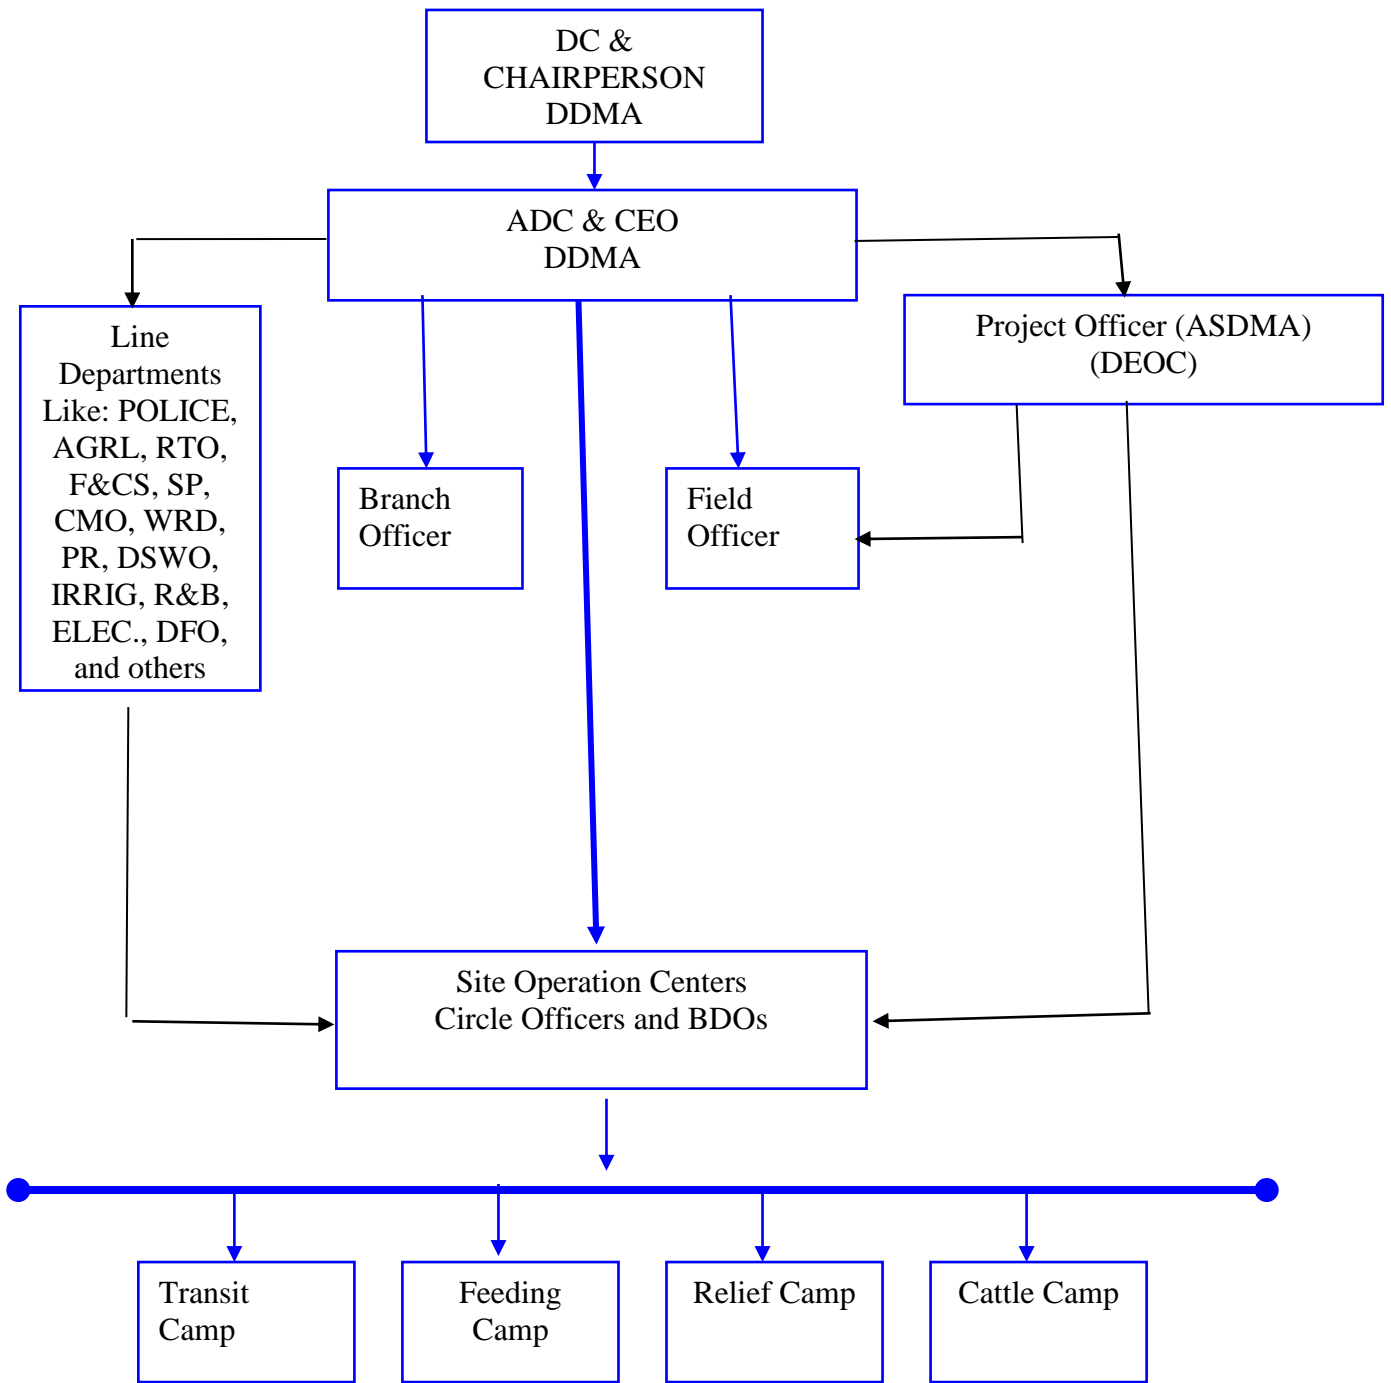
DC & CHAIRPERSON DDMA

ADC & CEO DDMA

Line Departments Like: POLICE, AGRL, RTO, F&CS, SP, CMO, WRD, PR, DSWO, IRRIG, R&B, ELEC., DFO, and others

Branch Officer

Field Officer

Project Officer (ASDMA) (DEOC)

Site Operation Centers Circle Officers and BDOs

Transit Camp

Feeding Camp

Relief Camp

Cattle Camp